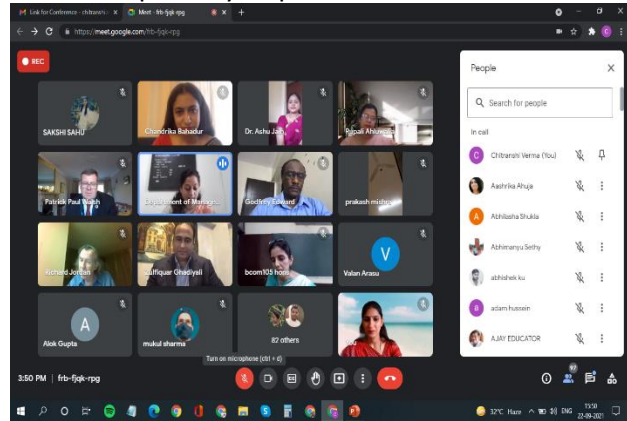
Link for Conference - chitranshi × Meet - frb-fjqk-rpg × +

https://meet.google.com/frb-fjqk-rpg

REC

SAKSHI SAHU

Chandrika Bahadur

Dr. Ashu Jain

Rupali Ahluwalia

Patrick Paul Walsh

Department of Manage...

Godfrey Edward

prakash mishra

Richard Jordan

Zulfiquar Ghadiyali

bcom105 hons

V

Valan Arasu

A

Alok Gupta

mukul sharma

82 others

Turn on microphone (ctrl + d)

3:50 PM | frb-fjqk-rpg

People

Search for people

In call

Chitranshi Verma (You)

Aashrika Ahuja

Abhilasha Shukla

Abhimanyu Sethy

abhishek ku

adam hussein

AJAY EDUCATOR

97

32°C Haze ENG 15:50 22-09-2021